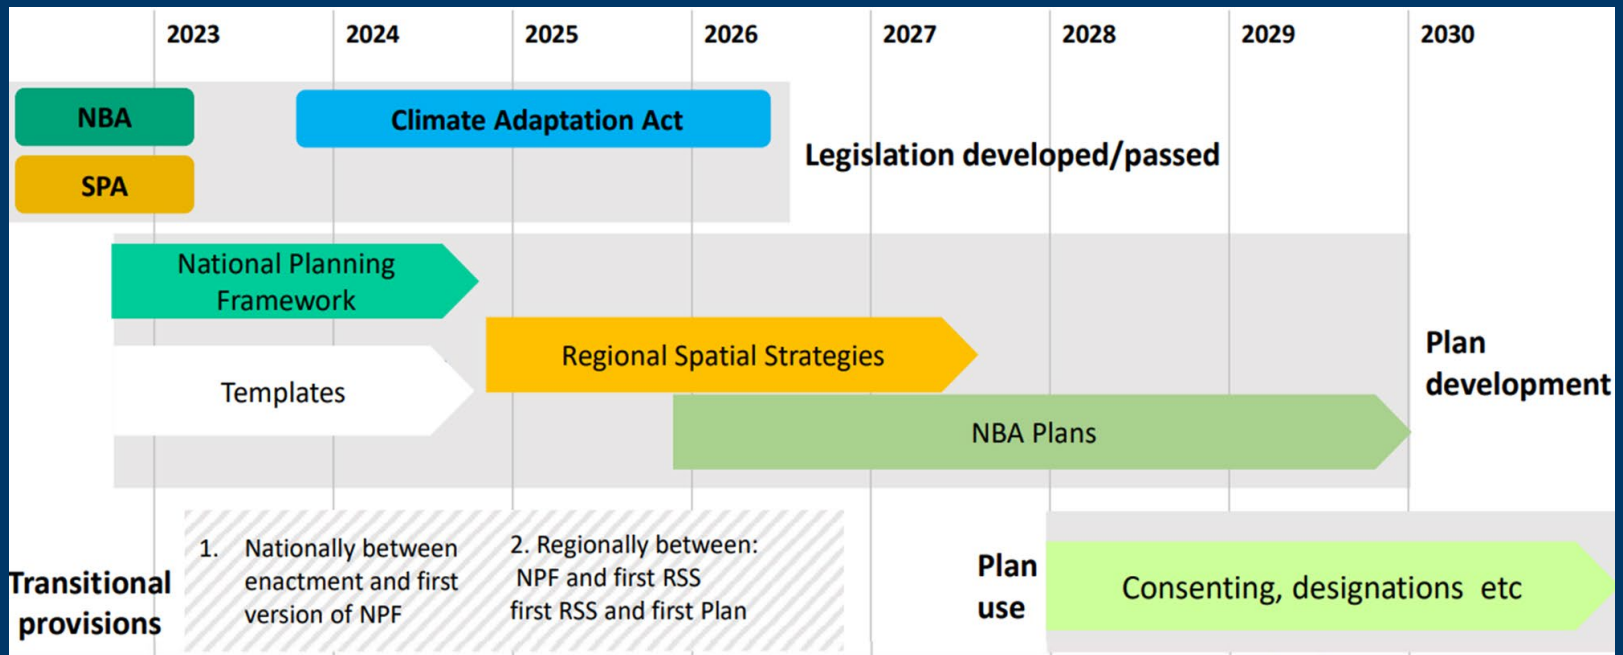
2023 2024 2025 2026 2027 2028 2029 2030

NBA

SPA

Climate Adaptation Act

Legislation developed/passed

National Planning Framework

Regional Spatial Strategies

Templates

NBA Plans

Plan development

Transitional provisions

1. Nationally between enactment and first version of NPF

2. Regionally between: NPF and first RSS first RSS and first Plan

Plan use

Consenting, designations etc